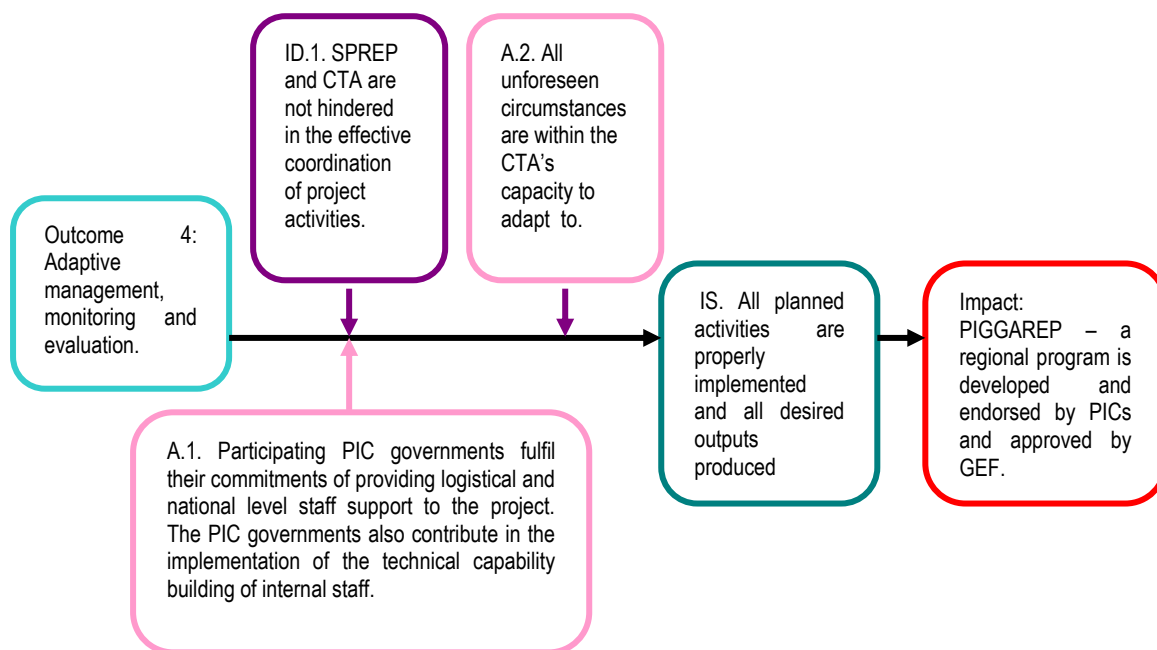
ID.1. SPREP and CTA are not hindered in the effective coordination of project activities.

A.2. All unforeseen circumstances are within the CTA's capacity to adapt to.

Outcome 4: Adaptive management, monitoring and evaluation.

IS. All planned activities are properly implemented and all desired outputs produced

Impact: PIGGAREP – a regional program is developed and endorsed by PICs and approved by GEF.

A.1. Participating PIC governments fulfil their commitments of providing logistical and national level staff support to the project. The PIC governments also contribute in the implementation of the technical capability building of internal staff.